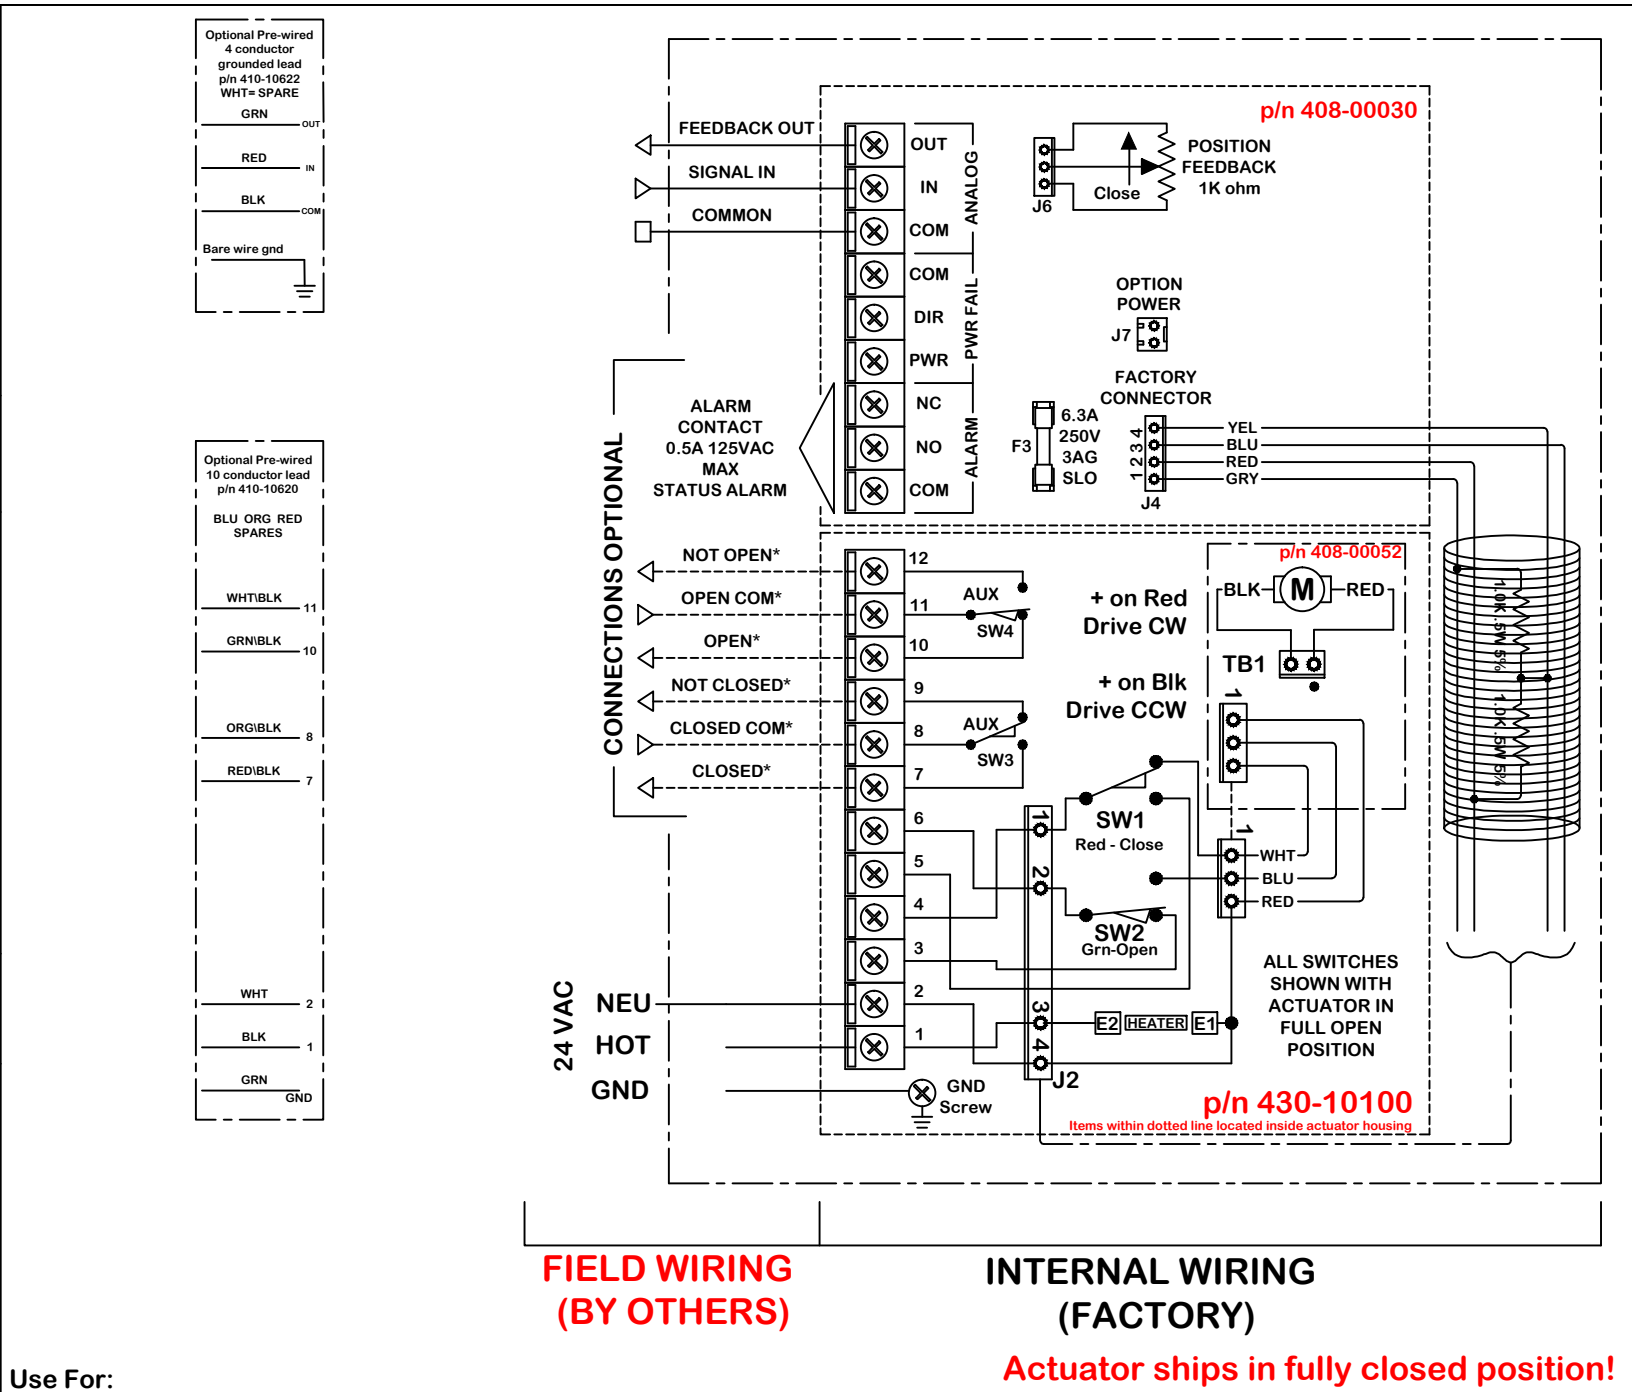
Optional Pre-wired 4 conductor grounded lead p/n 410-10622 WHT= SPARE

GRN OUT
RED IN
BLK COM
Bare wire gnd

Optional Pre-wired 10 conductor lead p/n 410-10620

BLU ORG RED SPARES

WHT\BLK 11
GRN\BLK 10
ORG\BLK 8
RED\BLK 7
WHT 2
BLK 1
GRN GND

FEEDBACK OUT
SIGNAL IN
COMMON

OUT
IN
COM
ANALOG
COM
DIR
PWR
PWR FAIL
NC
NO
COM
ALARM

p/n 408-00030

J6
Close
POSITION FEEDBACK 1K ohm

OPTION POWER
J7

FACTORY CONNECTOR
F3
6.3A 250V 3AG SLO
1 2 3 4
J4
YEL
BLU
RED
GRY

ALARM CONTACT 0.5A 125VAC MAX STATUS ALARM

CONNECTIONS OPTIONAL

NOT OPEN*
OPEN COM*
OPEN*
NOT CLOSED*
CLOSED COM*
CLOSED*

12
11
10
9
8
7
6
5
4
3
2
1

AUX
SW4
AUX
SW3

+ on Red Drive CW
+ on Blk Drive CCW

p/n 408-00052
BLK
M
RED
TB1
1

1.0K .5W 5%
1.0K .5W 5%

SW1
Red - Close
SW2
Grn-Open

1
WHT
BLU
RED

1
2
3
4
J2

E2 HEATER E1

ALL SWITCHES SHOWN WITH ACTUATOR IN FULL OPEN POSITION

24 VAC
NEU
HOT
GND

GND Screw

p/n 430-10100
Items within dotted line located inside actuator housing

FIELD WIRING (BY OTHERS)

INTERNAL WIRING (FACTORY)

Use For:

Actuator ships in fully closed position!